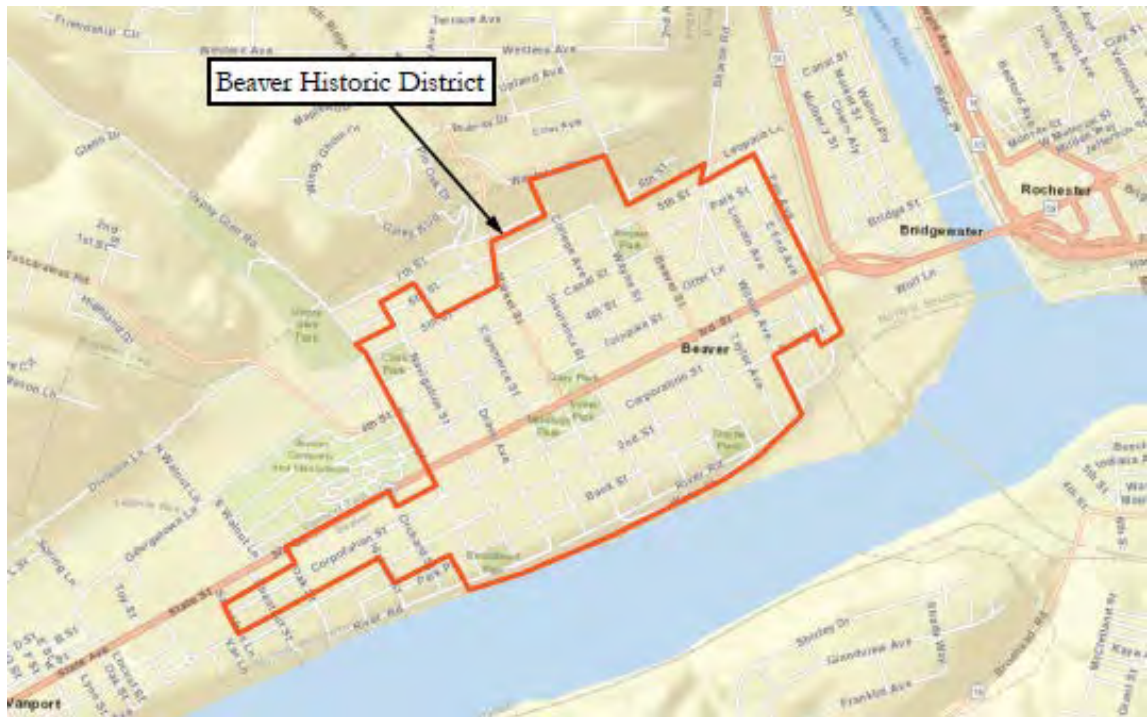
Beaver Historic District

Friendship Cir
Terrace Ave
Western Ave
Western Ave
Upland Ave
Elm Ave
Glenn Dr
Canal St
Walnut Dr
Mulberry St
Leopard Ln
6th St
5th St
Park St
Bridge St
Bridgewater
Rochester
College Ave
Wayne St
Buffalo St
Beaver St
Otter Ln
Lincoln Ave
Canal St
4th St
Insurance St
Turnpike St
3rd St
Beaver
Wilson Ave
Tuscarawas Rd
Highland Dr
Clark Park
Commerce St
Corporation St
Quay Park
2nd St
Bank St
River Rd
Dravo Ave
Division Ln
N Walnut Ln
Georgetown Ln
Corporation St
Park Pl
River Rd
State St
State Ave
Shirley Dr
Glenview Ave
Franklin Ave
Vanport